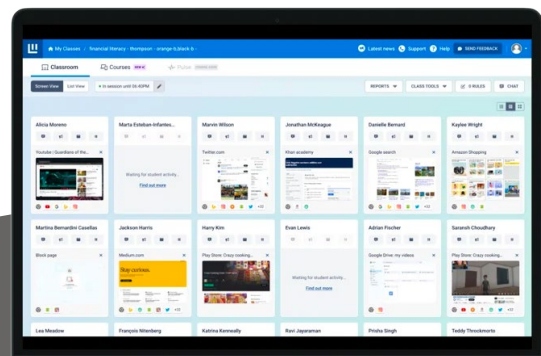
My Classes › financial literacy - thompson - orange 6_block 6 -

Latest news Support Help SEND FEEDBACK

Classroom Courses Pulse

Screen View List View • In session until 10:40PM

REPORTS CLASS TOOLS 0 RULES CHAT

Alicia Moreno
Youtube | Guardians of the...

Marta Esteban-Infantes...
Waiting for student activity...
Find out more

Marvin Wilson
Twitter.com

Jonathan McKeague
Khan academy

Danielle Bernard
Google search

Kaylee Wright
Amazon Shopping

Martina Bernardini Casellas
Block page

Jackson Harris
Medium.com
Stay curious.

Harry Kim
Play Store: Crazy cooking...

Evan Lewis
Waiting for student activity...
Find out more

Adrian Fischer
Google Drive: my videos

Saransh Choudhary
Play Store: Crazy cooking...

Lea Meadow

François Nitenberg

Katrina Kennealy

Ravi Jayaraman

Prisha Singh

Teddy Throckmorto